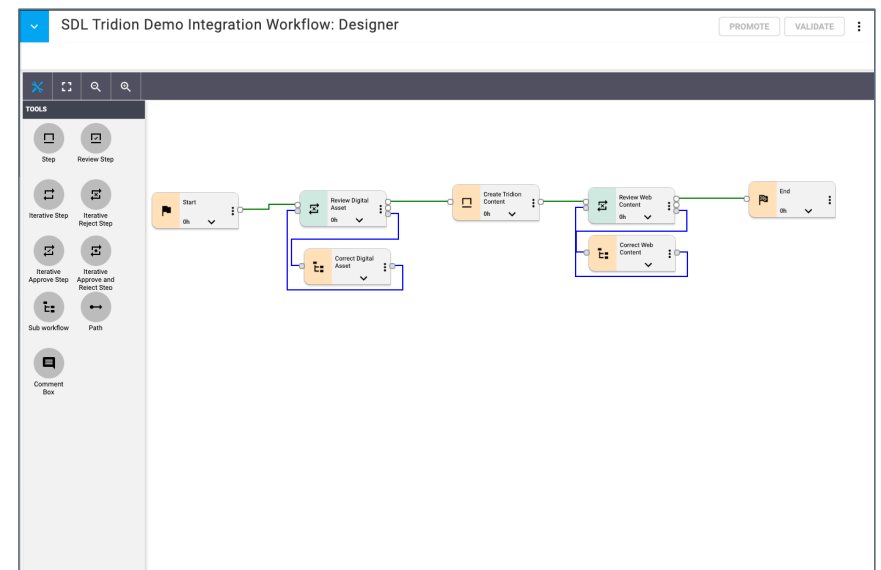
SDL Tridion Demo Integration Workflow: Designer

PROMOTE

VALIDATE

TOOLS

Step

Review Step

Iterative Step

Iterative Reject Step

Iterative Approve Step

Iterative Approve and Reject Step

Sub workflow

Path

Comment Box

Start
0h

Review Digital Asset
0h

Correct Digital Asset

Create Tridion Content
0h

Review Web Content
0h

Correct Web Content

End
0h